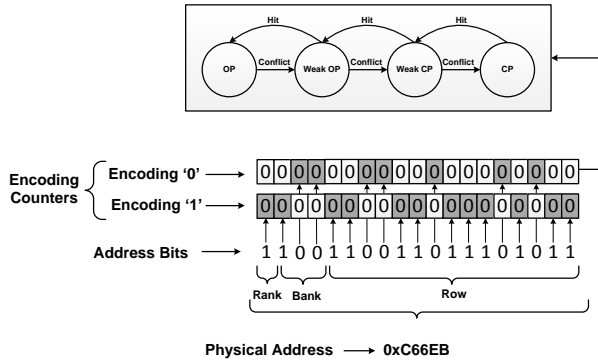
Hit
Hit
Hit
OP
Conflict
Weak OP
Conflict
Weak CP
Conflict
CP

Encoding Counters
Encoding '0'
0 0 0 0 0 0 0 0 0 0 0 0 0 0 0 0 0 0 0 0 0 0 0 0
Encoding '1'
0 0 0 0 0 0 0 0 0 0 0 0 0 0 0 0 0 0 0 0 0 0 0 0

Address Bits
1 1 0 0 1 1 0 0 1 1 0 1 1 1 0 1 0 1 1

Rank
Bank
Row

Physical Address ⟶ 0xC66EB